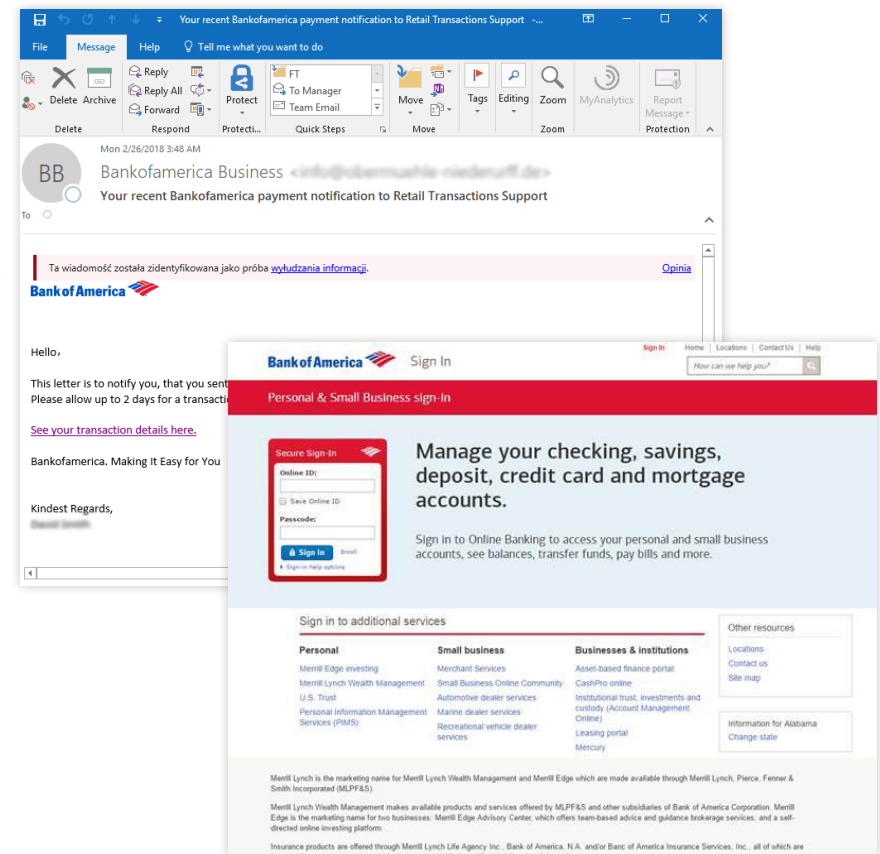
Your recent Bankofamerica payment notification to Retail Transactions Support -

File Message Help Tell me what you want to do

Delete Archive Reply Reply All Forward FT To Manager Team Email Protect Move Tags Editing Zoom MyAnalytics Report Message

Delete Respond Protecti... Quick Steps Move Zoom Protection

BB

Mon 2/26/2018 3:48 AM

Bankofamerica Business <info@obermuehle-niederuff.de>

Your recent Bankofamerica payment notification to Retail Transactions Support

To

Ta wiadomość została zidentyfikowana jako próba wyłudzania informacji. Opinia

Bank of America

Hello,

This letter is to notify you, that you sent
Please allow up to 2 days for a transacti

See your transaction details here.

Bankofamerica. Making It Easy for You

Kindest Regards,
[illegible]

Bank of America Sign In

Sign In Home Locations Contact Us Help

How can we help you?

Personal & Small Business sign-in

Secure Sign-In

Online ID:

Save Online ID

Passcode:

Sign In Enroll

Sign-in help options

Manage your checking, savings, deposit, credit card and mortgage accounts.

Sign in to Online Banking to access your personal and small business accounts, see balances, transfer funds, pay bills and more.

Sign in to additional services

Personal
Merrill Edge investing
Merrill Lynch Wealth Management
U.S. Trust
Personal Information Management Services (PIMS)

Small business
Merchant Services
Small Business Online Community
Automotive dealer services
Marine dealer services
Recreational vehicle dealer services

Businesses & institutions
Asset-based finance portal
CashPro online
Institutional trust, investments and custody (Account Management Online)
Leasing portal
Mercury

Other resources
Locations
Contact us
Site map

Information for Alabama
Change state

Merrill Lynch is the marketing name for Merrill Lynch Wealth Management and Merrill Edge which are made available through Merrill Lynch, Pierce, Fenner & Smith Incorporated (MLPF&S).

Merrill Lynch Wealth Management makes available products and services offered by MLPF&S and other subsidiaries of Bank of America Corporation. Merrill Edge is the marketing name for two businesses: Merrill Edge Advisory Center, which offers team-based advice and guidance brokerage services; and a self-directed online investing platform.

Insurance products are offered through Merrill Lynch Life Agency Inc., Bank of America, N.A. and/or Banc of America Insurance Services, Inc., all of which are